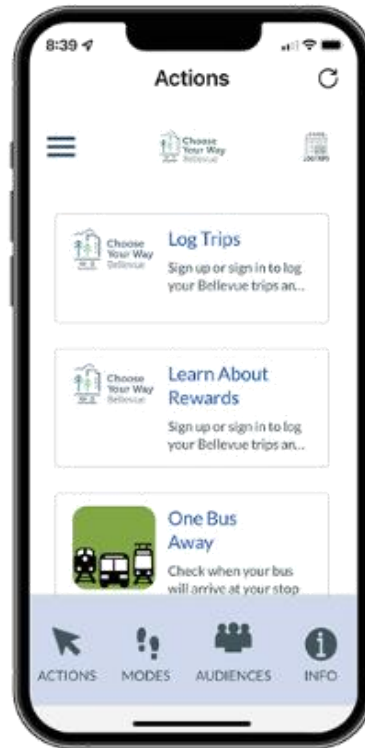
8:39

Actions

Choose Your Way Bellevue

LOG TRIPS

Choose Your Way Bellevue

Log Trips

Sign up or sign in to log your Bellevue trips an...

Choose Your Way Bellevue

Learn About Rewards

Sign up or sign in to log your Bellevue trips an...

One Bus Away

Check when your bus will arrive at your stop

ACTIONS MODES AUDIENCES INFO